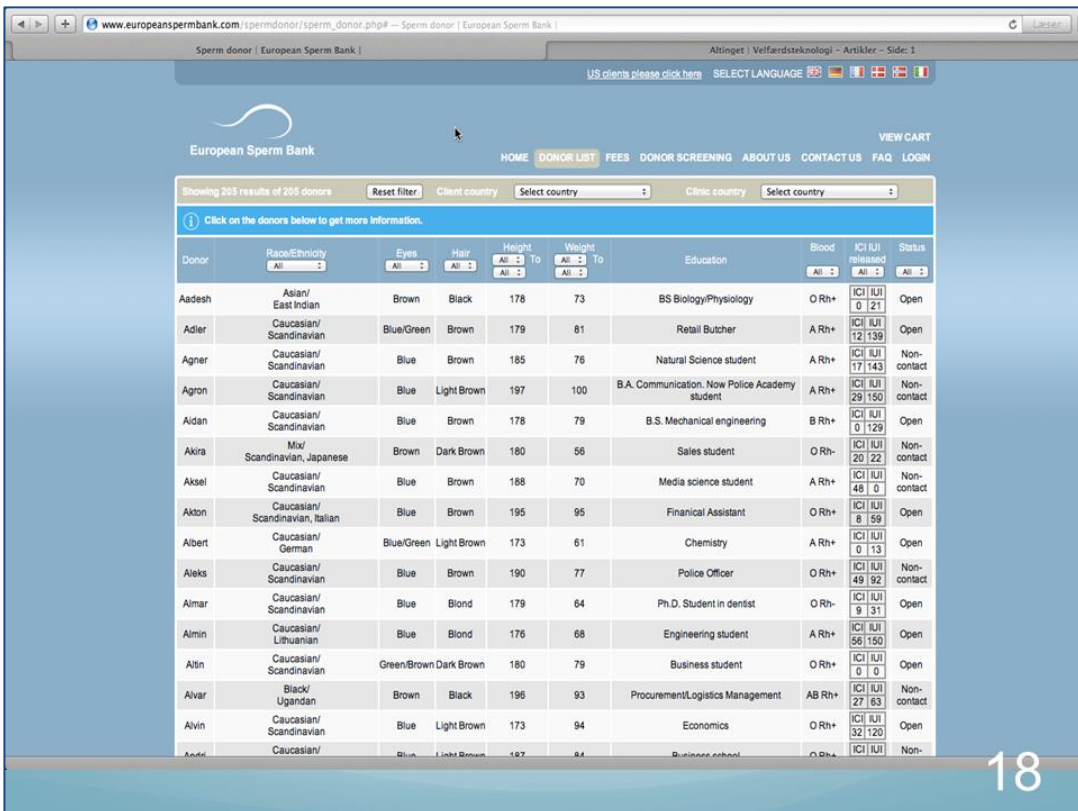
www.europeanspermbank.com/spermdonor/sperm_donor.php# — Sperm donor | European Sperm Bank | Læser

Sperm donor | European Sperm Bank |

Altinget | Velfærdsteknologi - Artikler - Side: 1

US clients please click here SELECT LANGUAGE

European Sperm Bank

VIEW CART

HOME DONOR LIST FEES DONOR SCREENING ABOUT US CONTACT US FAQ LOGIN

Showing 205 results of 205 donors Reset filter Client country Select country Clinic country Select country

Click on the donors below to get more information.

| Donor | Race/Ethnicity All | Eyes All | Hair All | Height All To All | Weight All To All | Education | Blood All | ICI IUI released All | Status All |
|---|---|---|---|---|---|---|---|---|---|
| Aadesh | Asian/ East Indian | Brown | Black | 178 | 73 | BS Biology/Physiology | O Rh+ | ICI 0 IUI 21 | Open |
| Adler | Caucasian/ Scandinavian | Blue/Green | Brown | 179 | 81 | Retail Butcher | A Rh+ | ICI 12 IUI 139 | Open |
| Agner | Caucasian/ Scandinavian | Blue | Brown | 185 | 76 | Natural Science student | A Rh+ | ICI 17 IUI 143 | Non-contact |
| Agron | Caucasian/ Scandinavian | Blue | Light Brown | 197 | 100 | B.A. Communication. Now Police Academy student | A Rh+ | ICI 29 IUI 150 | Non-contact |
| Aidan | Caucasian/ Scandinavian | Blue | Brown | 178 | 79 | B.S. Mechanical engineering | B Rh+ | ICI 0 IUI 129 | Open |
| Akira | Mix/ Scandinavian, Japanese | Brown | Dark Brown | 180 | 56 | Sales student | O Rh- | ICI 20 IUI 22 | Non-contact |
| Aksel | Caucasian/ Scandinavian | Blue | Brown | 188 | 70 | Media science student | A Rh+ | ICI 48 IUI 0 | Non-contact |
| Akton | Caucasian/ Scandinavian, Italian | Blue | Brown | 195 | 95 | Finanical Assistant | O Rh+ | ICI 8 IUI 59 | Open |
| Albert | Caucasian/ German | Blue/Green | Light Brown | 173 | 61 | Chemistry | A Rh+ | ICI 0 IUI 13 | Open |
| Aleks | Caucasian/ Scandinavian | Blue | Brown | 190 | 77 | Police Officer | O Rh+ | ICI 49 IUI 92 | Non-contact |
| Almar | Caucasian/ Scandinavian | Blue | Blond | 179 | 64 | Ph.D. Student in dentist | O Rh- | ICI 9 IUI 31 | Open |
| Almin | Caucasian/ Lithuanian | Blue | Blond | 176 | 68 | Engineering student | A Rh+ | ICI 56 IUI 150 | Open |
| Altin | Caucasian/ Scandinavian | Green/Brown | Dark Brown | 180 | 79 | Business student | O Rh+ | ICI 0 IUI 0 | Open |
| Alvar | Black/ Ugandan | Brown | Black | 196 | 93 | Procurement/Logistics Management | AB Rh+ | ICI 27 IUI 63 | Non-contact |
| Alvin | Caucasian/ Scandinavian | Blue | Light Brown | 173 | 94 | Economics | O Rh+ | ICI 32 IUI 120 | Open |
| Andri | Caucasian/ | Blue | Light Brown | 187 | 84 | Business school | O Rh+ | ICI IUI | Non- |

18